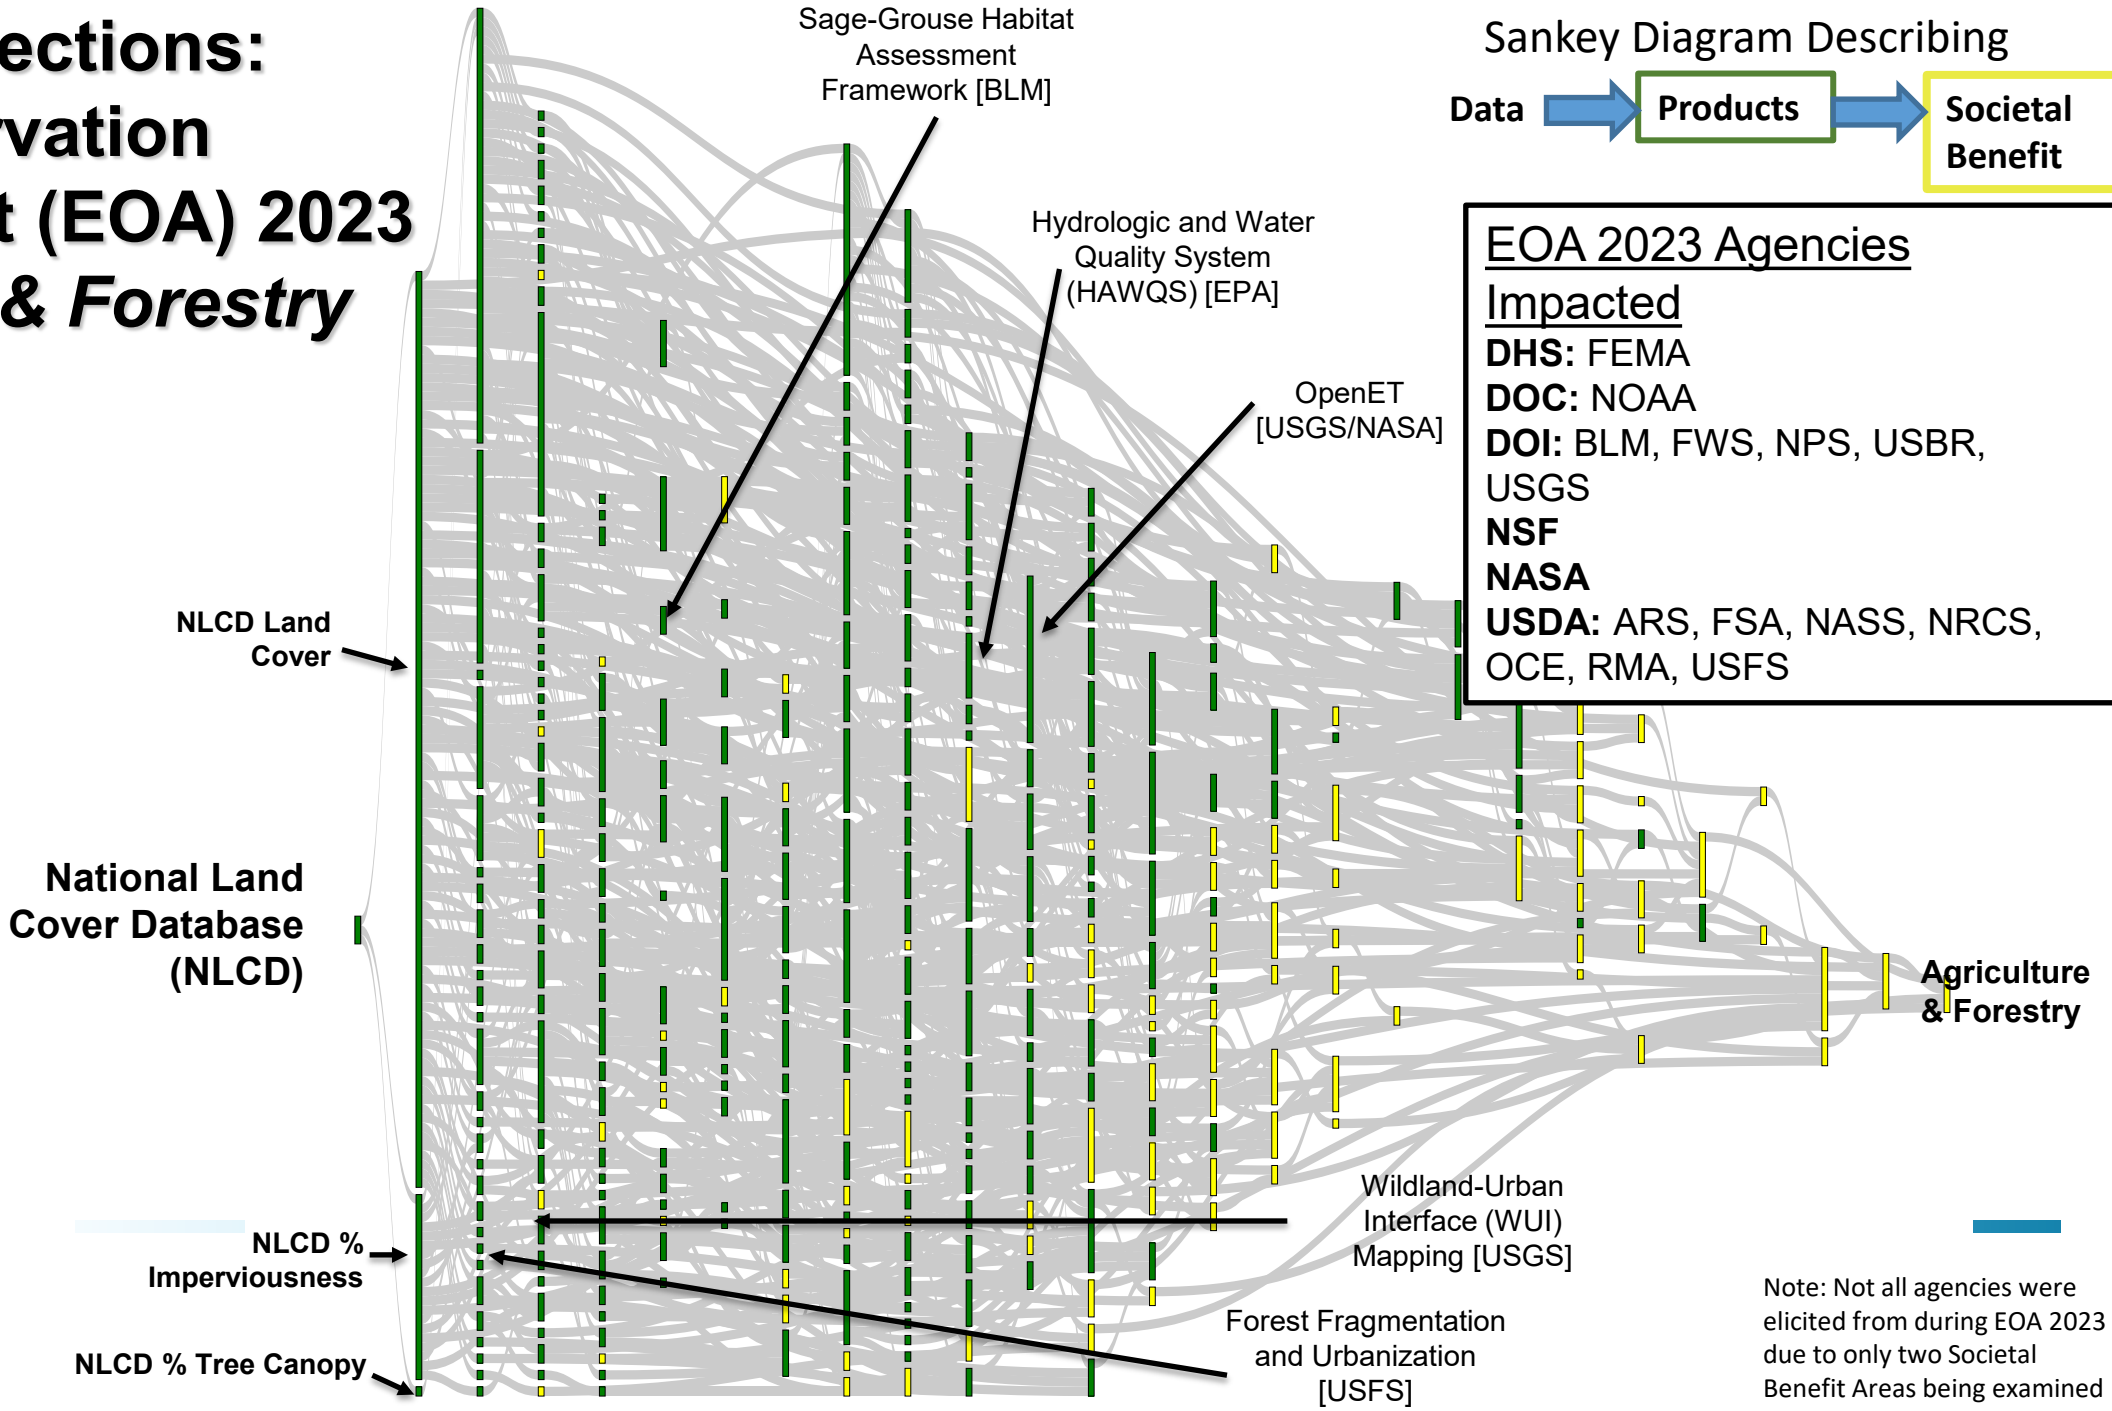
ections:
vation
t (EOA) 2023
& Forestry

Sankey Diagram Describing

Data

Products

Societal Benefit

Sage-Grouse Habitat Assessment Framework [BLM]

Hydrologic and Water Quality System (HAWQS) [EPA]

OpenET [USGS/NASA]

EOA 2023 Agencies Impacted
DHS: FEMA
DOC: NOAA
DOI: BLM, FWS, NPS, USBR, USGS
NSF
NASA
USDA: ARS, FSA, NASS, NRCS, OCE, RMA, USFS

NLCD Land Cover

National Land Cover Database (NLCD)

Agriculture & Forestry

Wildland-Urban Interface (WUI) Mapping [USGS]

NLCD % Imperviousness

Forest Fragmentation and Urbanization [USFS]

NLCD % Tree Canopy

Note: Not all agencies were elicited from during EOA 2023 due to only two Societal Benefit Areas being examined